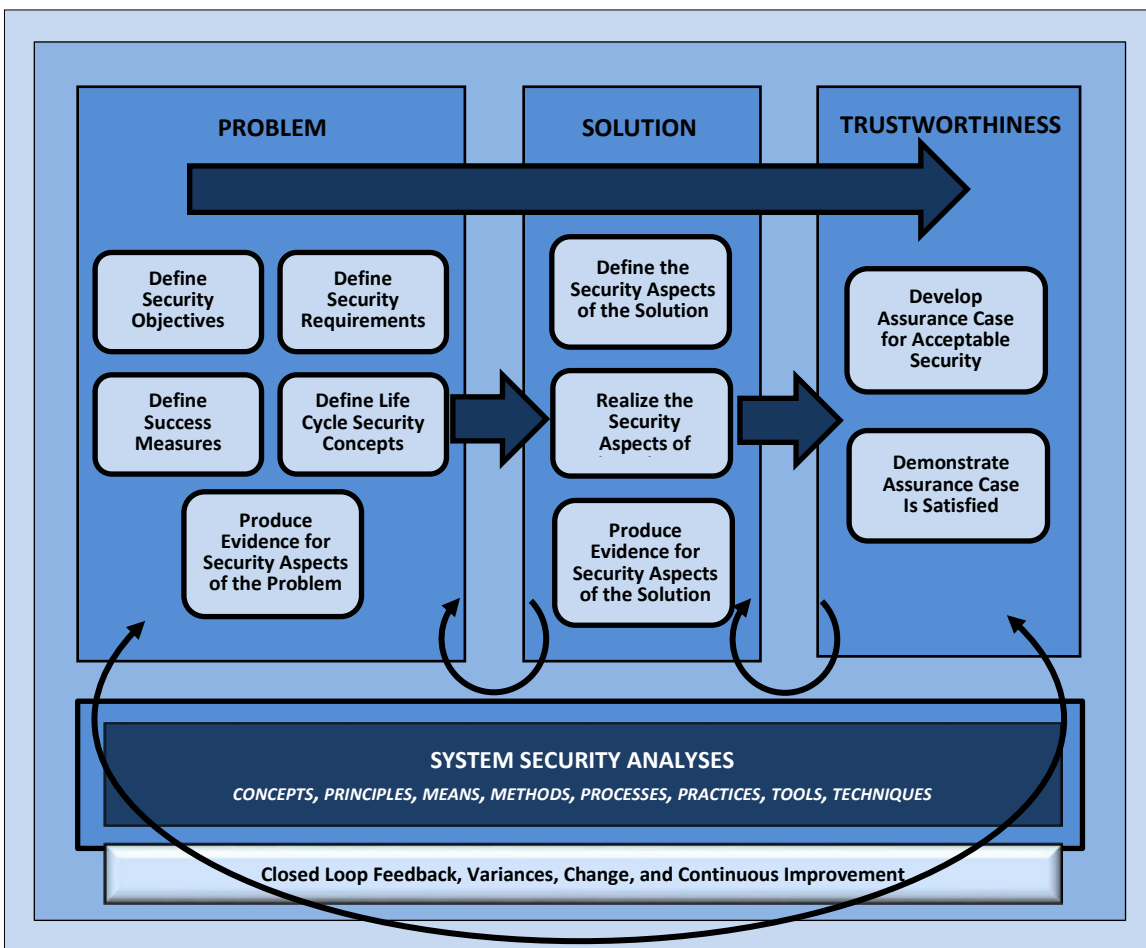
PROBLEM

SOLUTION

TRUSTWORTHINESS

Define Security Objectives

Define Security Requirements

Define Success Measures

Define Life Cycle Security Concepts

Produce Evidence for Security Aspects of the Problem

Define the Security Aspects of the Solution

Realize the Security Aspects of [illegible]

Produce Evidence for Security Aspects of the Solution

Develop Assurance Case for Acceptable Security

Demonstrate Assurance Case Is Satisfied

SYSTEM SECURITY ANALYSES

CONCEPTS, PRINCIPLES, MEANS, METHODS, PROCESSES, PRACTICES, TOOLS, TECHNIQUES

Closed Loop Feedback, Variances, Change, and Continuous Improvement